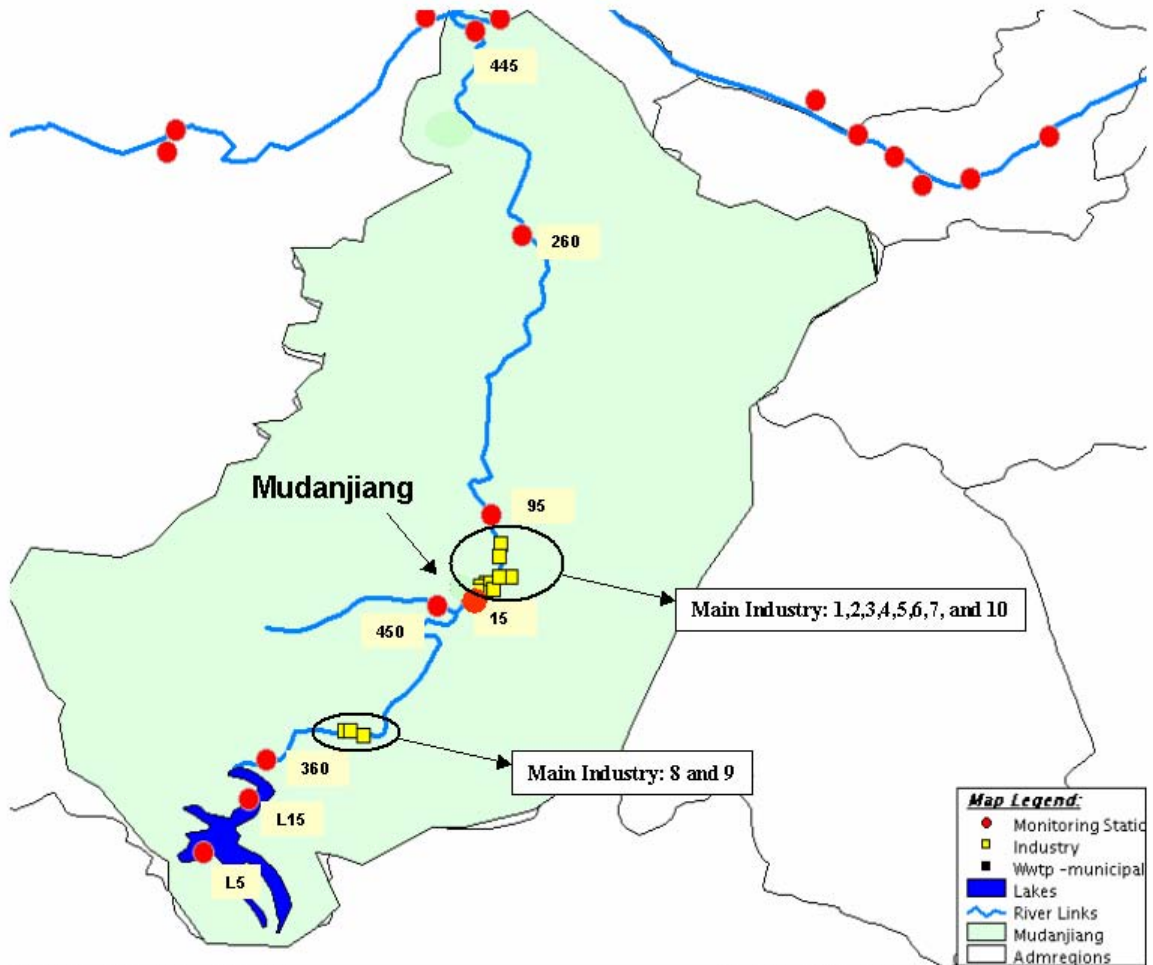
445

260

Mudanjiang

95

15

450

Main Industry: 1,2,3,4,5,6,7, and 10

360

Main Industry: 8 and 9

L15

L5

Map Legend:
Monitoring Static
Industry
Wwtp -municipal
Lakes
River Links
Mudanjiang
Admregions